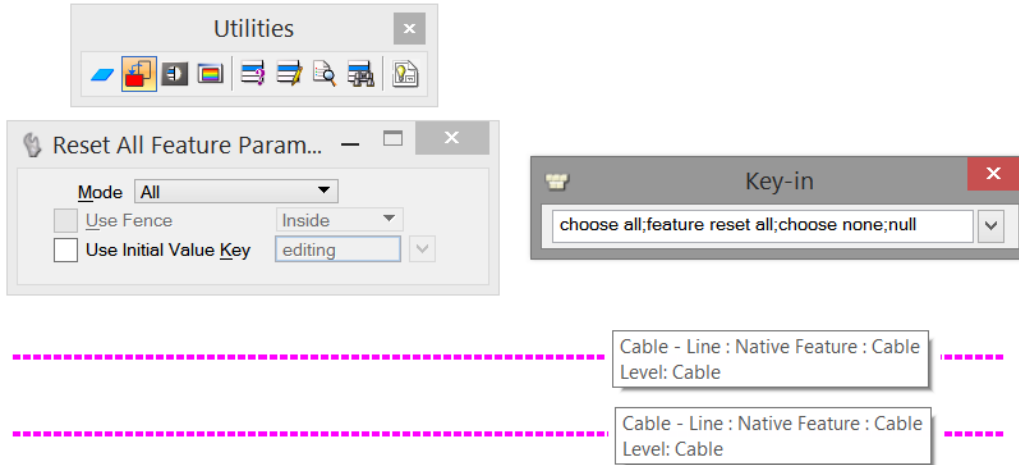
Utilities

Reset All Feature Param...

Mode All

Use Fence Inside

Use Initial Value Key editing

Key-in

choose all;feature reset all;choose none;null

Cable - Line : Native Feature : Cable
Level: Cable

Cable - Line : Native Feature : Cable
Level: Cable